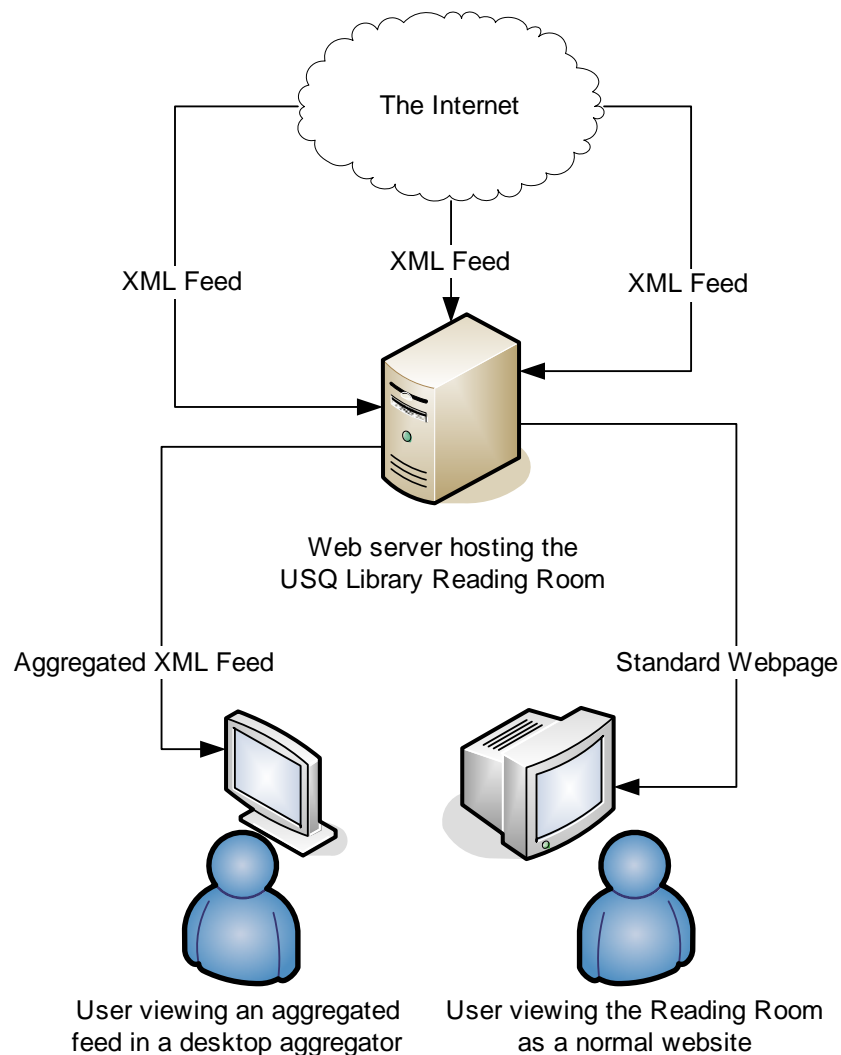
The Internet

XML Feed

XML Feed

XML Feed

Web server hosting the USQ Library Reading Room

Aggregated XML Feed

Standard Webpage

User viewing an aggregated feed in a desktop aggregator

User viewing the Reading Room as a normal website